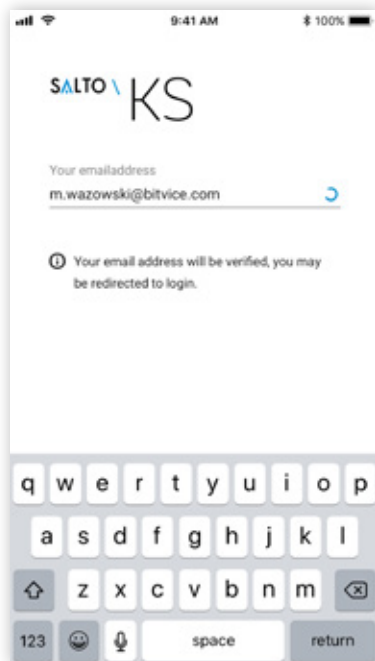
9:41 AM

100%

SALTO \ KS

Your emailaddress

m.wazowski@bitvice.com

Your email address will be verified, you may be redirected to login.

q w e r t y u i o p

a s d f g h j k l

z x c v b n m

123

space

return